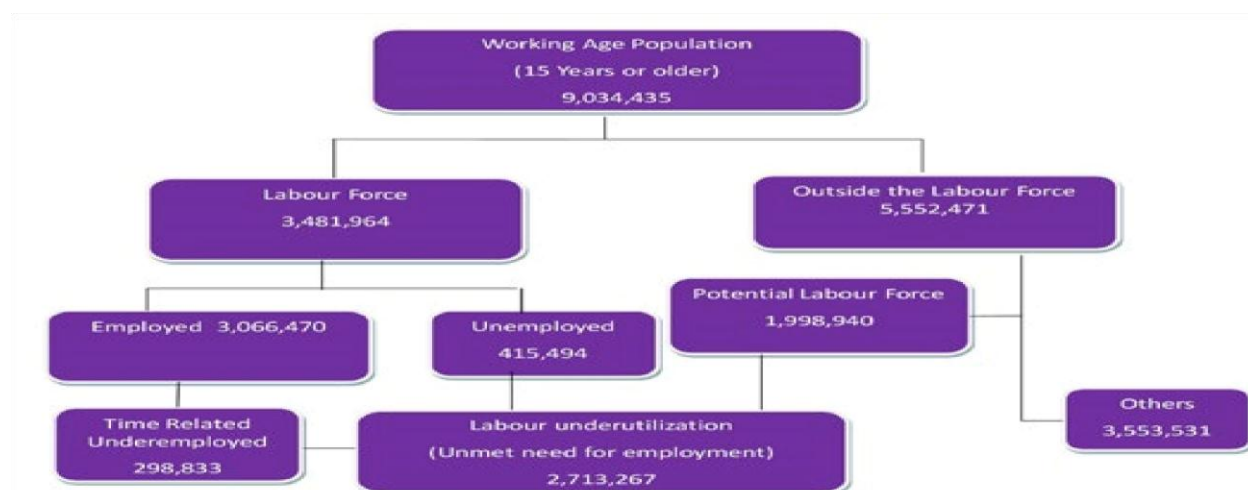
Working Age Population
(15 Years or older)
9,034,435

Labour Force
3,481,964

Outside the Labour Force
5,552,471

Employed 3,066,470

Unemployed
415,494

Potential Labour Force
1,998,940

Time Related Underemployed
298,833

Labour underutilization
(Unmet need for employment)
2,713,267

Others
3,553,531